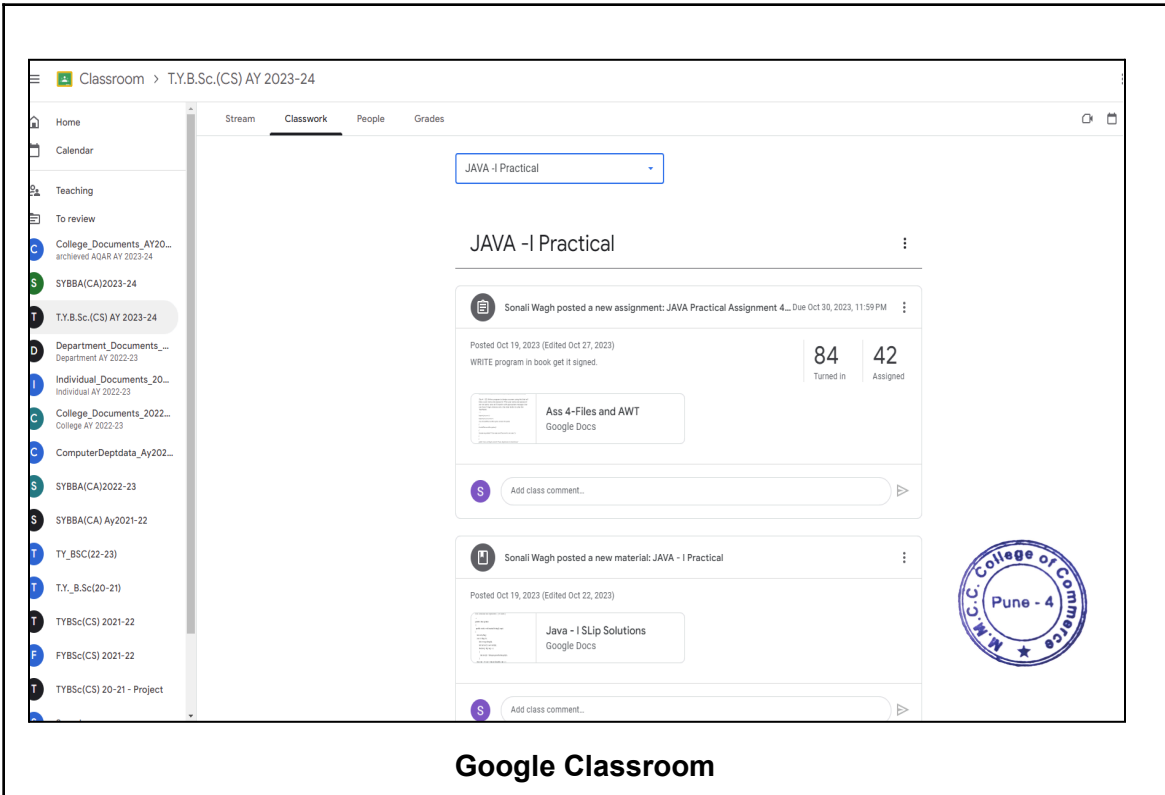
Classroom > T.Y.B.Sc.(CS) AY 2023-24

Home

Calendar

Teaching

To review

C College_Documents_AY20...
archieved AQAR AY 2023-24

S SYBBA(CA)2023-24

T T.Y.B.Sc.(CS) AY 2023-24

D Department_Documents_...
Department AY 2022-23

I Individual_Documents_20...
Individual AY 2022-23

C College_Documents_2022...
College AY 2022-23

C ComputerDeptdata_Ay202...

S SYBBA(CA)2022-23

S SYBBA(CA) Ay2021-22

T TY_BSC(22-23)

T T.Y._B.Sc(20-21)

T TYBSc(CS) 2021-22

F FYBSc(CS) 2021-22

T TYBSc(CS) 20-21 - Project

Stream Classwork People Grades

JAVA -I Practical

JAVA -I Practical

Sonali Wagh posted a new assignment: JAVA Practical Assignment 4... Due Oct 30, 2023, 11:59 PM

Posted Oct 19, 2023 (Edited Oct 27, 2023)

WRITE program in book get it signed.

84 Turned in

42 Assigned

Ass 4-Files and AWT
Google Docs

S Add class comment...

Sonali Wagh posted a new material: JAVA - I Practical

Posted Oct 19, 2023 (Edited Oct 22, 2023)

Java - I SLip Solutions
Google Docs

S Add class comment...

M.M.C.C. College of Commerce Pune - 4

Google Classroom